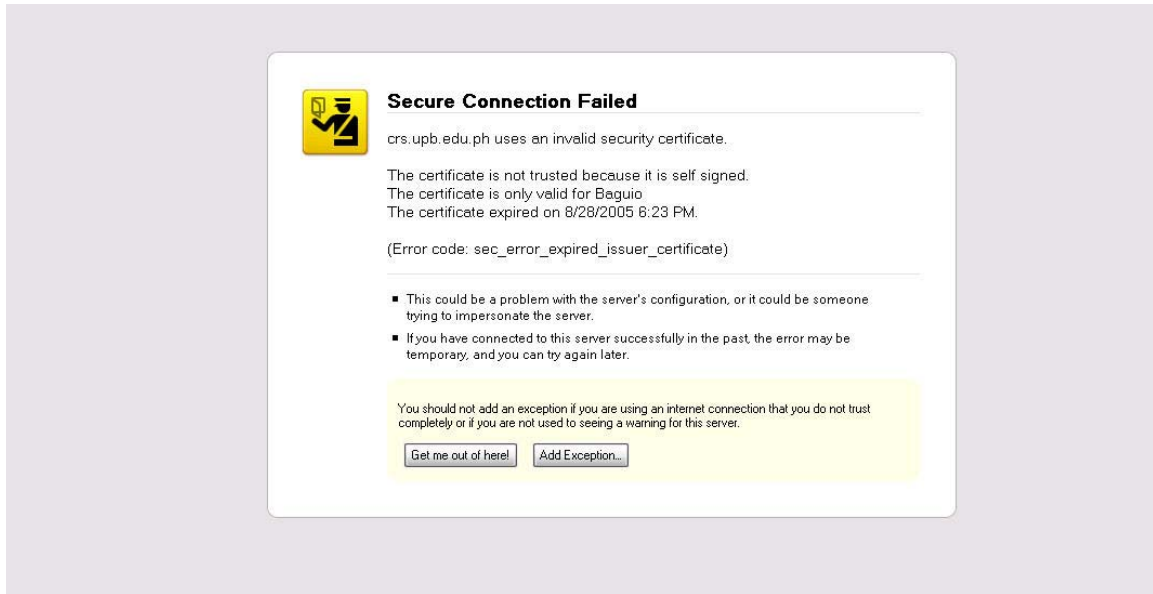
Secure Connection Failed

crs.upb.edu.ph uses an invalid security certificate.

The certificate is not trusted because it is self signed.
The certificate is only valid for Baguio
The certificate expired on 8/28/2005 6:23 PM.

(Error code: sec_error_expired_issuer_certificate)

- This could be a problem with the server's configuration, or it could be someone trying to impersonate the server.
- If you have connected to this server successfully in the past, the error may be temporary, and you can try again later.

You should not add an exception if you are using an internet connection that you do not trust completely or if you are not used to seeing a warning for this server.

Get me out of here! Add Exception...